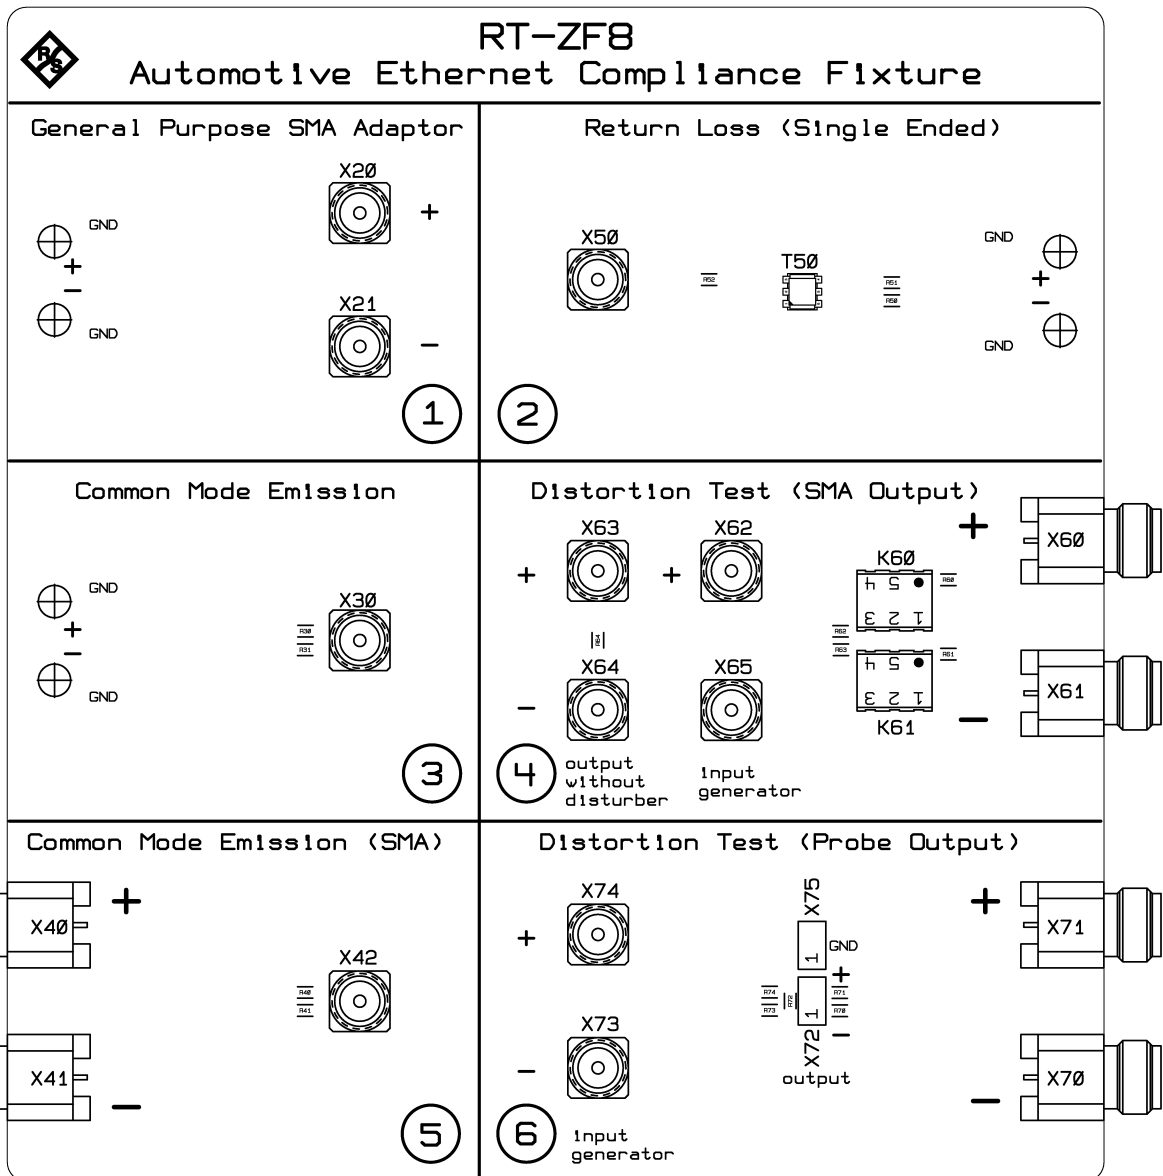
RT-ZF8
Automotive Ethernet Compliance Fixture

General Purpose SMA Adaptor

GND
+
−
GND
X2Ø
+
X21
−
1

Return Loss (Single Ended)

X5Ø
R52
T5Ø
R51
R5Ø
GND
+
−
GND
2

Common Mode Emission

GND
+
−
GND
R3Ø
R31
X3Ø
3

Distortion Test (SMA Output)

X63
+
X62
+
R64
X64
−
X65
K6Ø
4 5 ●
3 2 1
R6Ø
R62
R63
4 5 ●
3 2 1
R61
K61
+
X6Ø
X61
−
4
output without disturber
input generator

Common Mode Emission (SMA)

X4Ø
+
X41
−
R4Ø
R41
X42
5

Distortion Test (Probe Output)

X74
+
X73
−
6
input generator
X75
1
GND
+
R74
R73
R72
1
R71
R7Ø
−
X72
output
+
X71
X7Ø
−